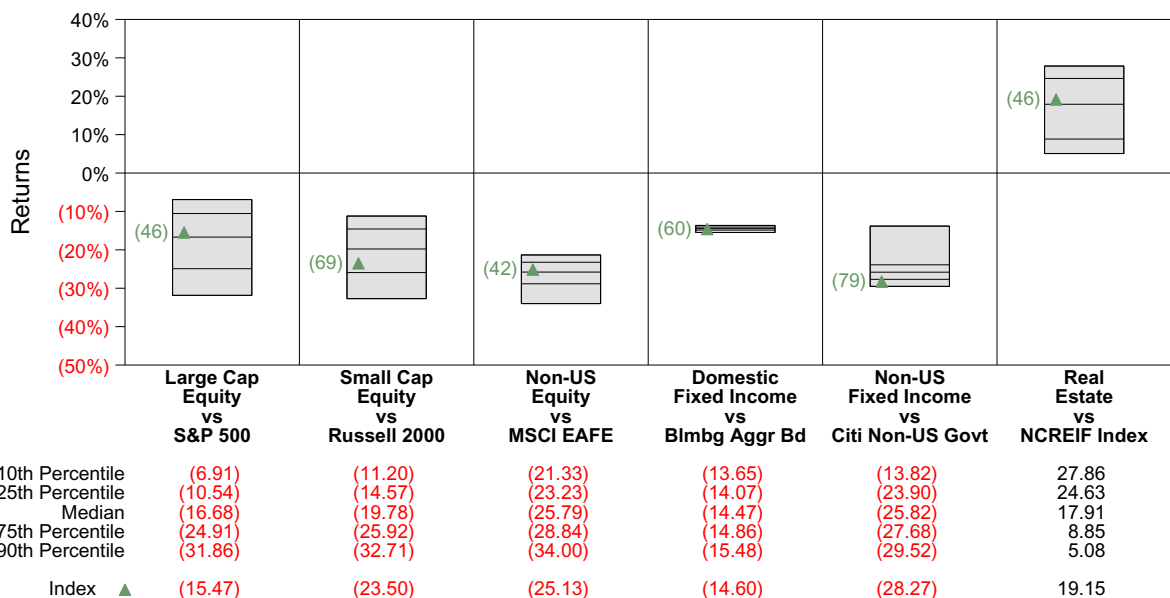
40%
30%
20%
10%
0%
(10%)
(20%)
(30%)
(40%)
(50%)

Returns

(46)
(69)
(42)
(60)
(79)
(46)

Large Cap Equity vs S&P 500

Small Cap Equity vs Russell 2000

Non-US Equity vs MSCI EAFE

Domestic Fixed Income vs Blmbg Aggr Bd

Non-US Fixed Income vs Citi Non-US Govt

Real Estate vs NCREIF Index

| | | | | | | |
|---|---|---|---|---|---|---|
| 0th Percentile | (6.91) | (11.20) | (21.33) | (13.65) | (13.82) | 27.86 |
| 25th Percentile | (10.54) | (14.57) | (23.23) | (14.07) | (23.90) | 24.63 |
| Median | (16.68) | (19.78) | (25.79) | (14.47) | (25.82) | 17.91 |
| 75th Percentile | (24.91) | (25.92) | (28.84) | (14.86) | (27.68) | 8.85 |
| 90th Percentile | (31.86) | (32.71) | (34.00) | (15.48) | (29.52) | 5.08 |
| Index | (15.47) | (23.50) | (25.13) | (14.60) | (28.27) | 19.15 |